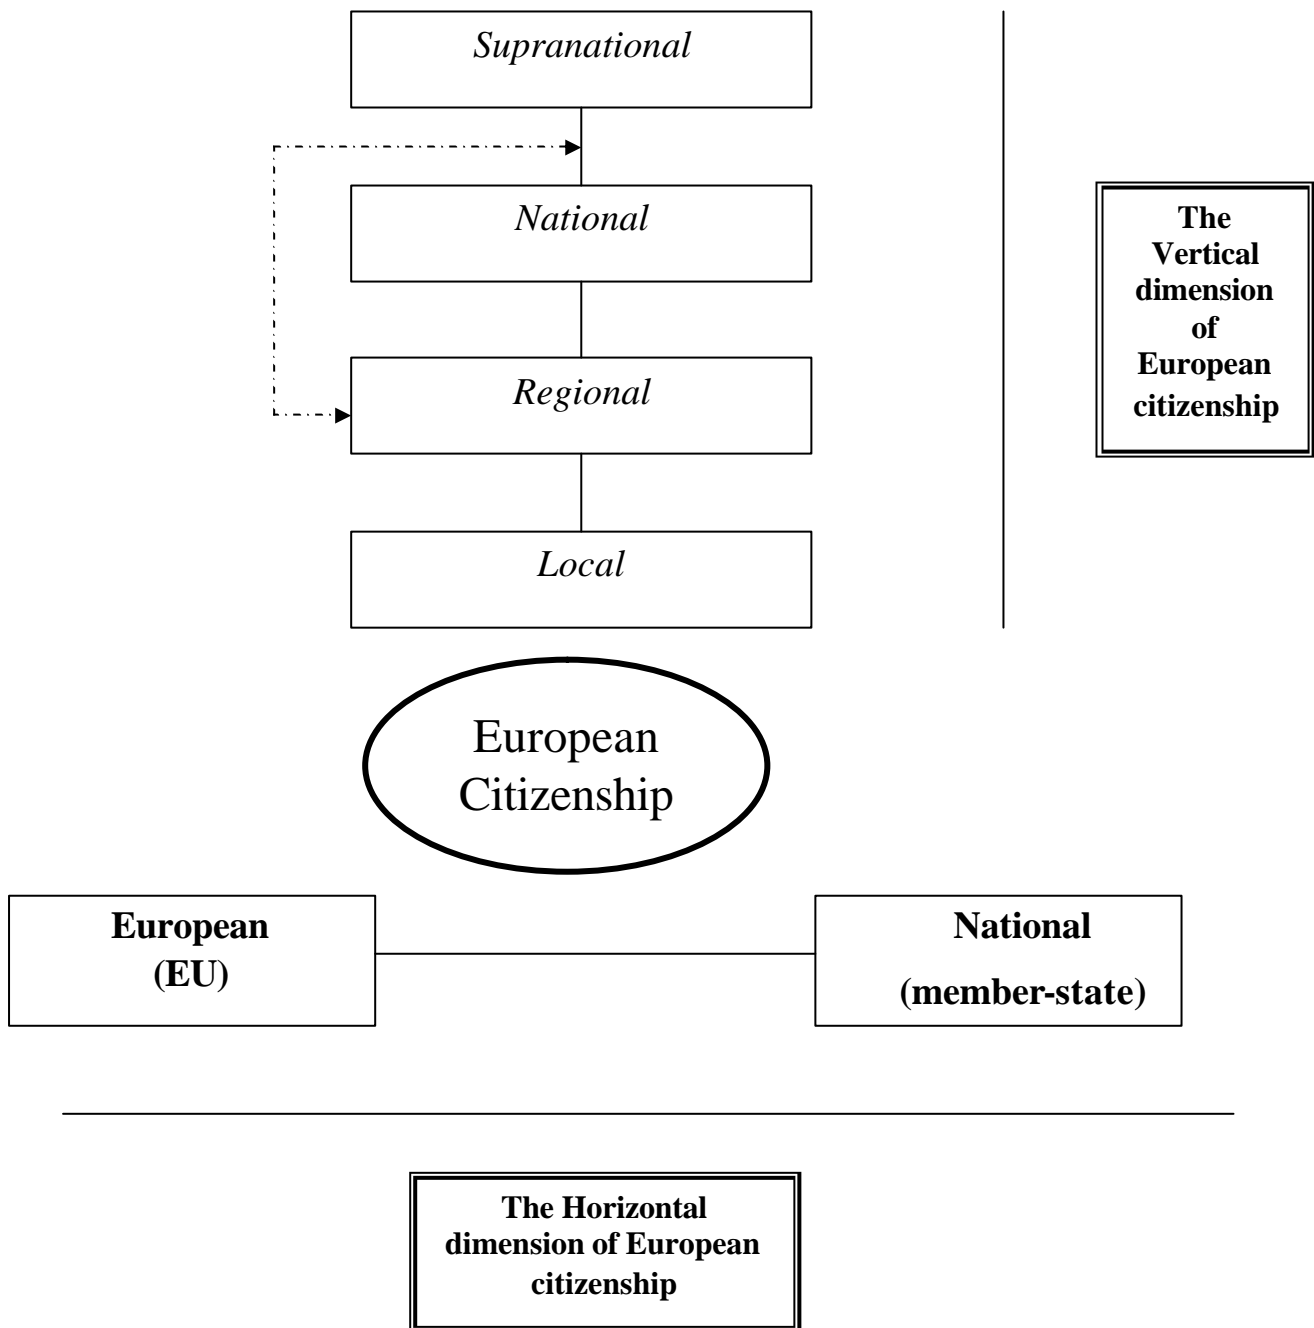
*Supranational*

*National*

*Regional*

*Local*

**The Vertical dimension of European citizenship**

European Citizenship

**European (EU)**

**National (member-state)**

**The Horizontal dimension of European citizenship**